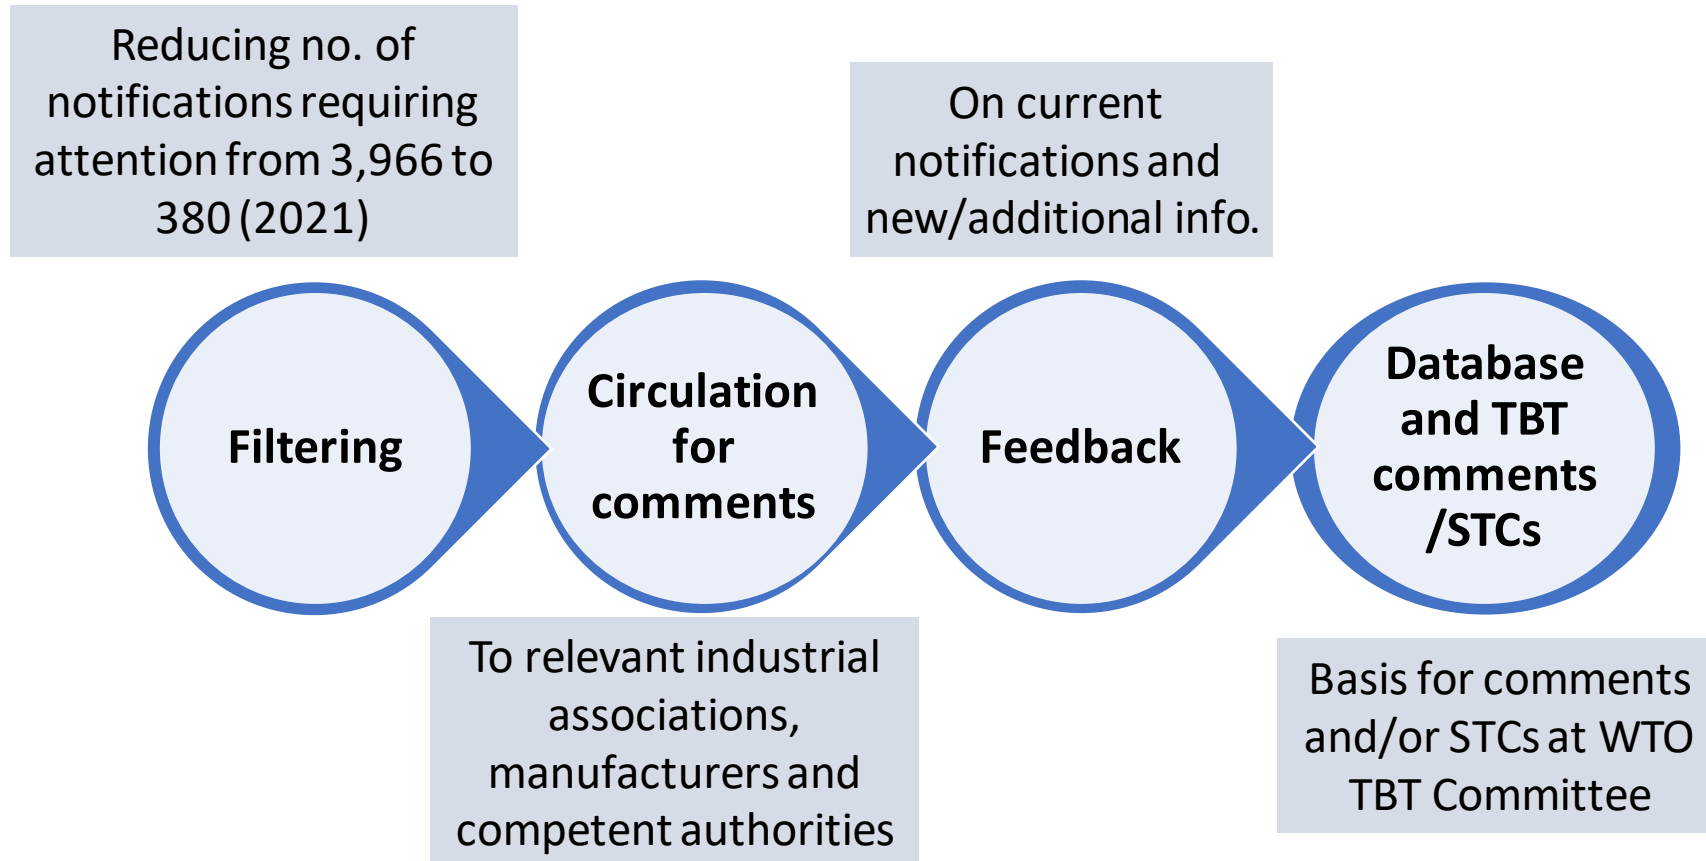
Reducing no. of notifications requiring attention from 3,966 to 380 (2021)

On current notifications and new/additional info.

Filtering

Circulation for comments

Feedback

Database and TBT comments /STCs

To relevant industrial associations, manufacturers and competent authorities

Basis for comments and/or STCs at WTO TBT Committee